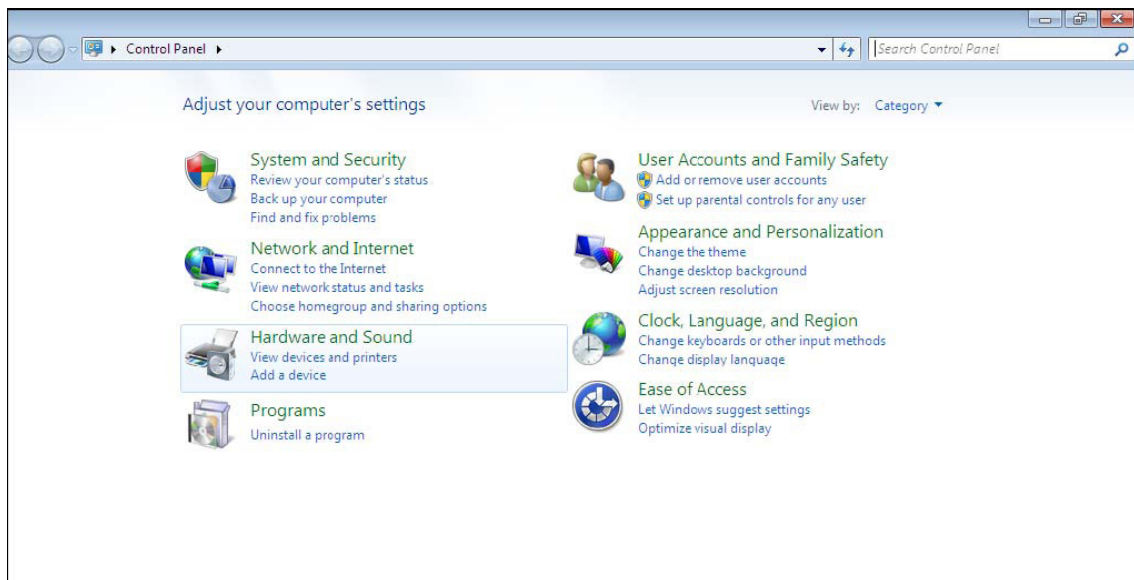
Control Panel ▸

Search Control Panel

Adjust your computer's settings

View by: Category ▾

System and Security
Review your computer's status
Back up your computer
Find and fix problems

Network and Internet
Connect to the Internet
View network status and tasks
Choose homegroup and sharing options

Hardware and Sound
View devices and printers
Add a device

Programs
Uninstall a program

User Accounts and Family Safety
Add or remove user accounts
Set up parental controls for any user

Appearance and Personalization
Change the theme
Change desktop background
Adjust screen resolution

Clock, Language, and Region
Change keyboards or other input methods
Change display language

Ease of Access
Let Windows suggest settings
Optimize visual display